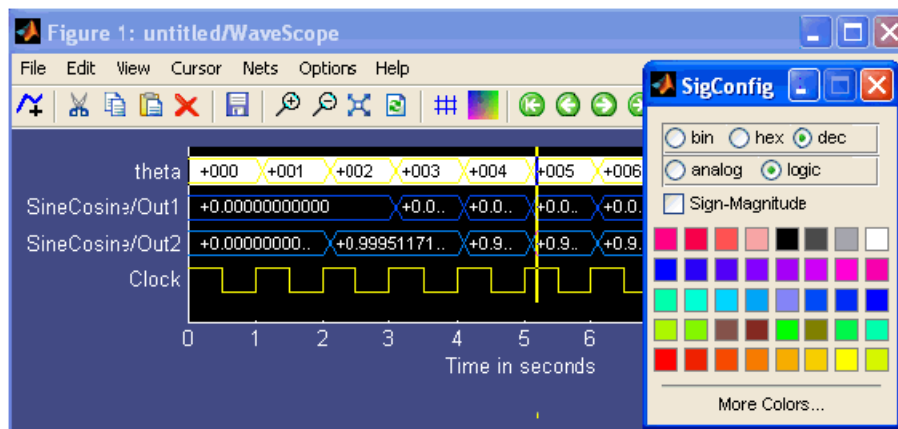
Figure 1: untitled/WaveScope

File Edit View Cursor Nets Options Help

theta +000 +001 +002 +003 +004 +005 +006

SineCosine/Out1 +0.00000000000 +0.0.. +0.0.. +0.0.. +0.0..

SineCosine/Out2 +0.00000000.. +0.99951171.. +0.9.. +0.9.. +0.9..

Clock

0 1 2 3 4 5 6

Time in seconds

SigConfig

bin hex dec

analog logic

Sign-Magnitude

More Colors...